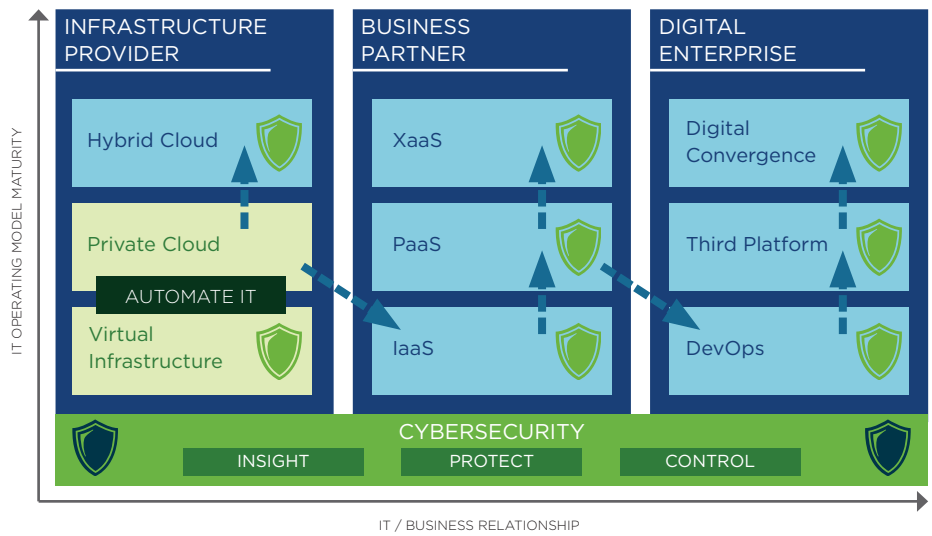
IT OPERATING MODEL MATURITY

INFRASTRUCTURE PROVIDER

Hybrid Cloud

Private Cloud

AUTOMATE IT

Virtual Infrastructure

BUSINESS PARTNER

XaaS

PaaS

IaaS

DIGITAL ENTERPRISE

Digital Convergence

Third Platform

DevOps

CYBERSECURITY

INSIGHT

PROTECT

CONTROL

IT / BUSINESS RELATIONSHIP